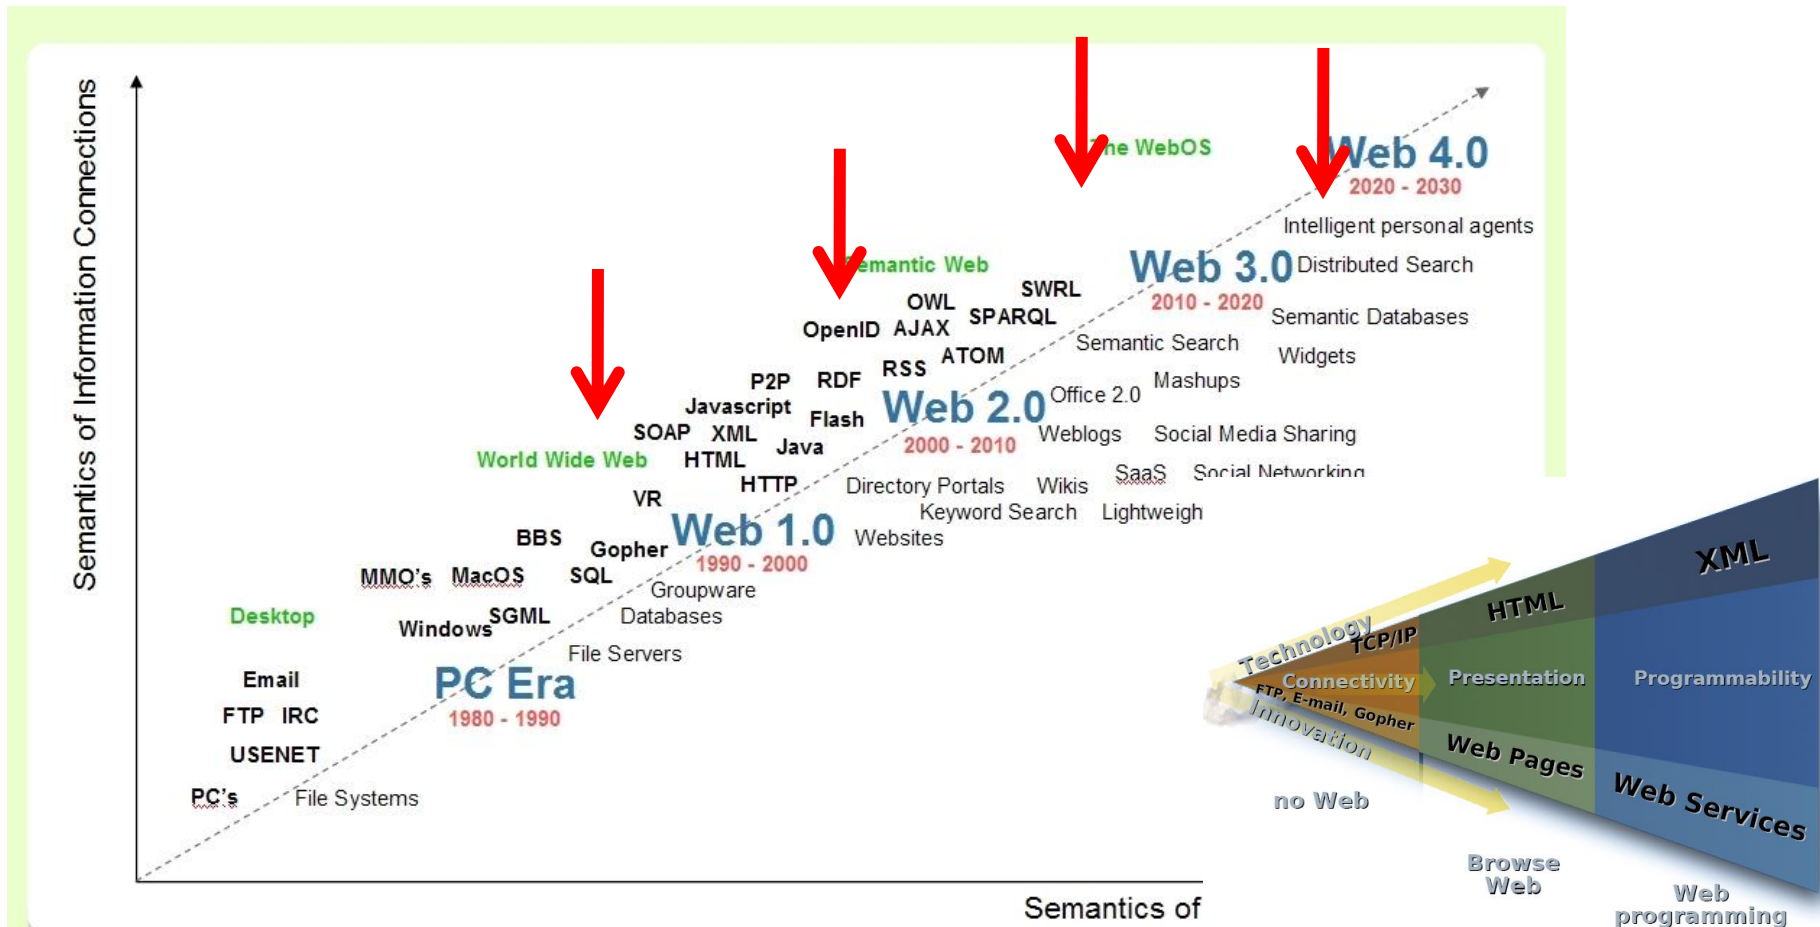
Semantics of Information Connections

he WebOS
Web 4.0
2020 - 2030
Intelligent personal agents

emantic Web
Web 3.0
2010 - 2020
Distributed Search
Semantic Databases
Widgets
SWRL
OWL
SPARQL
OpenID
AJAX
ATOM
Semantic Search
Mashups
RSS
RDF
P2P
Javascript
Flash
Web 2.0
2000 - 2010
Office 2.0
SOAP
XML
Java
Weblogs
Social Media Sharing
World Wide Web
HTML
SaaS
Social Networking
HTTP
Directory Portals
Wikis
VR
Keyword Search
Lightweigh
Web 1.0
1990 - 2000
Websites
BBS
Gopher
MMO's
MacOS
SQL
Groupware
Desktop
Windows
SGML
Databases
File Servers
Email
PC Era
1980 - 1990
FTP IRC
USENET
PC's
File Systems

Semantics of

Technology
TCP/IP
HTML
XML
Connectivity
Presentation
Programmability
FTP, E-mail, Gopher
Innovation
Web Pages
Web Services
no Web
Browse Web
Web programming